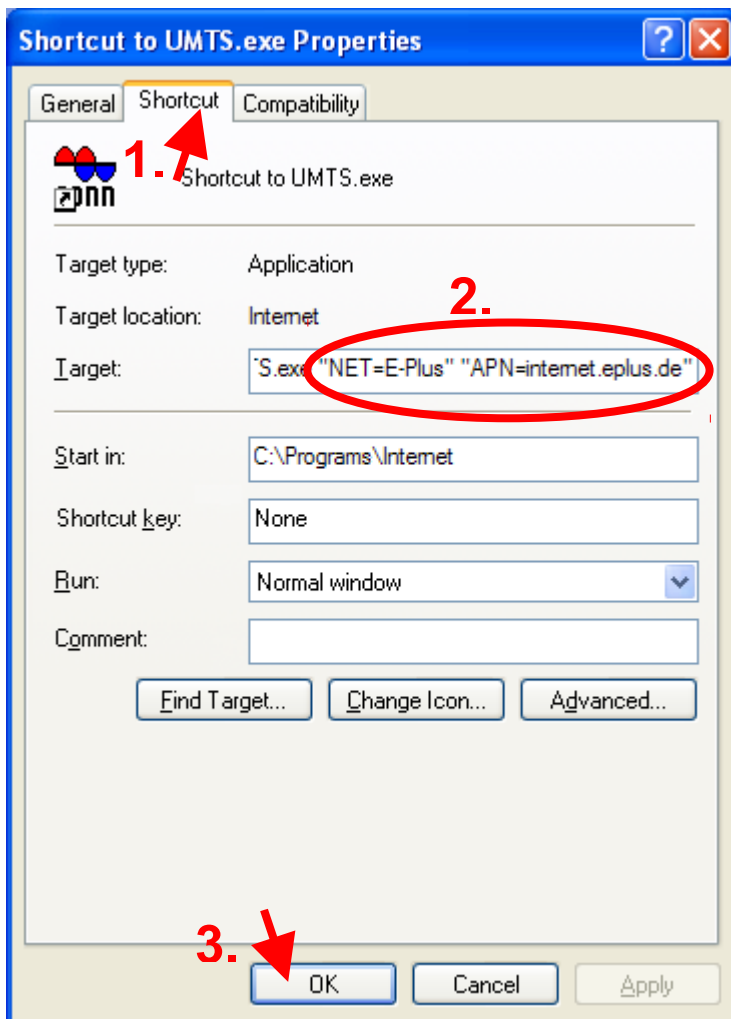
Shortcut to UMTS.exe Properties

?

General Shortcut Compatibility

1.

Shortcut to UMTS.exe

Target type: Application

Target location: Internet

2.

Target: 'S.exe "NET=E-Plus" "APN=internet.eplus.de"

Start in: C:\Programs\Internet

Shortcut key: None

Run: Normal window

Comment:

Find Target... Change Icon... Advanced...

3.

OK Cancel Apply